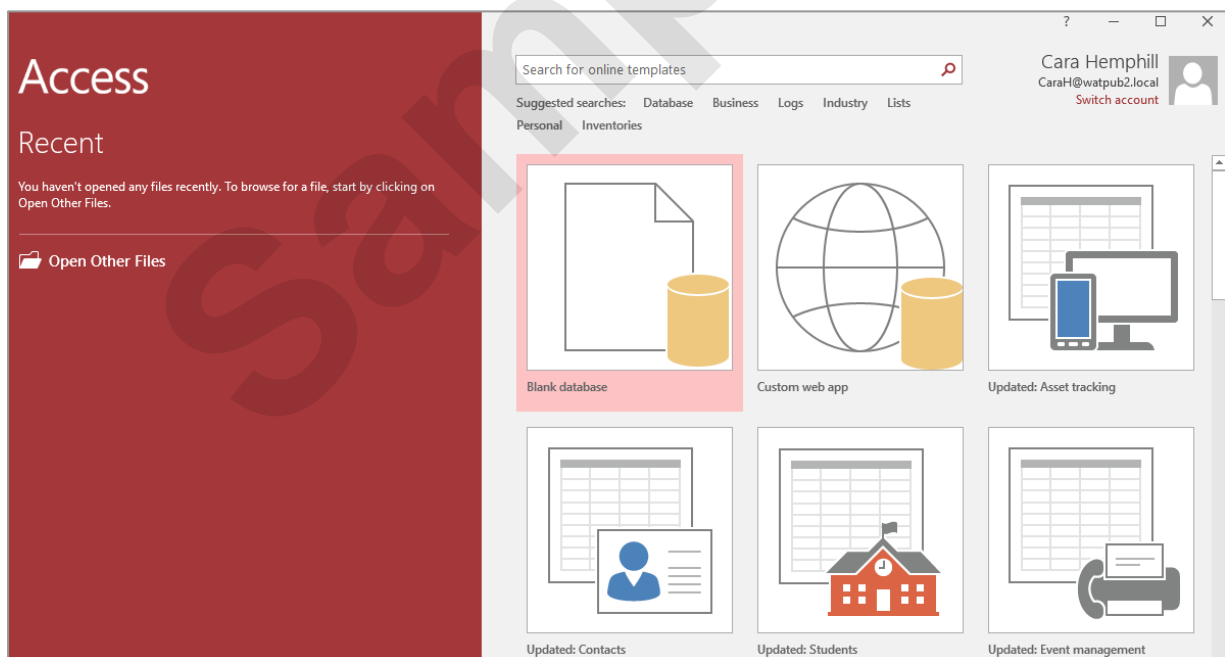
Access

Recent

You haven't opened any files recently. To browse for a file, start by clicking on Open Other Files.

Open Other Files

Sample

? — □ ×

Search for online templates

Cara Hemphill
CaraH@watpub2.local
Switch account

Suggested searches: Database Business Logs Industry Lists Personal Inventories

Blank database

Custom web app

Updated: Asset tracking

Updated: Contacts

Updated: Students

Updated: Event management